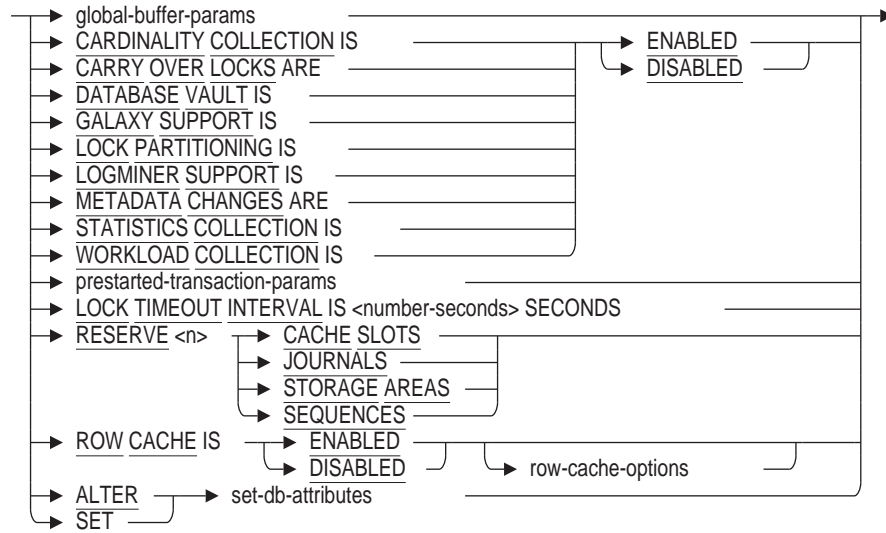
global-buffer-params
CARDINALITY COLLECTION IS
CARRY OVER LOCKS ARE
DATABASE VAULT IS
GALAXY SUPPORT IS
LOCK PARTITIONING IS
LOGMINER SUPPORT IS
METADATA CHANGES ARE
STATISTICS COLLECTION IS
WORKLOAD COLLECTION IS
ENABLED
DISABLED
prestarted-transaction-params
LOCK TIMEOUT INTERVAL IS <number-seconds> SECONDS
RESERVE <n>
CACHE SLOTS
JOURNALS
STORAGE AREAS
SEQUENCES
ROW CACHE IS
ENABLED
DISABLED
row-cache-options
ALTER
SET
set-db-attributes